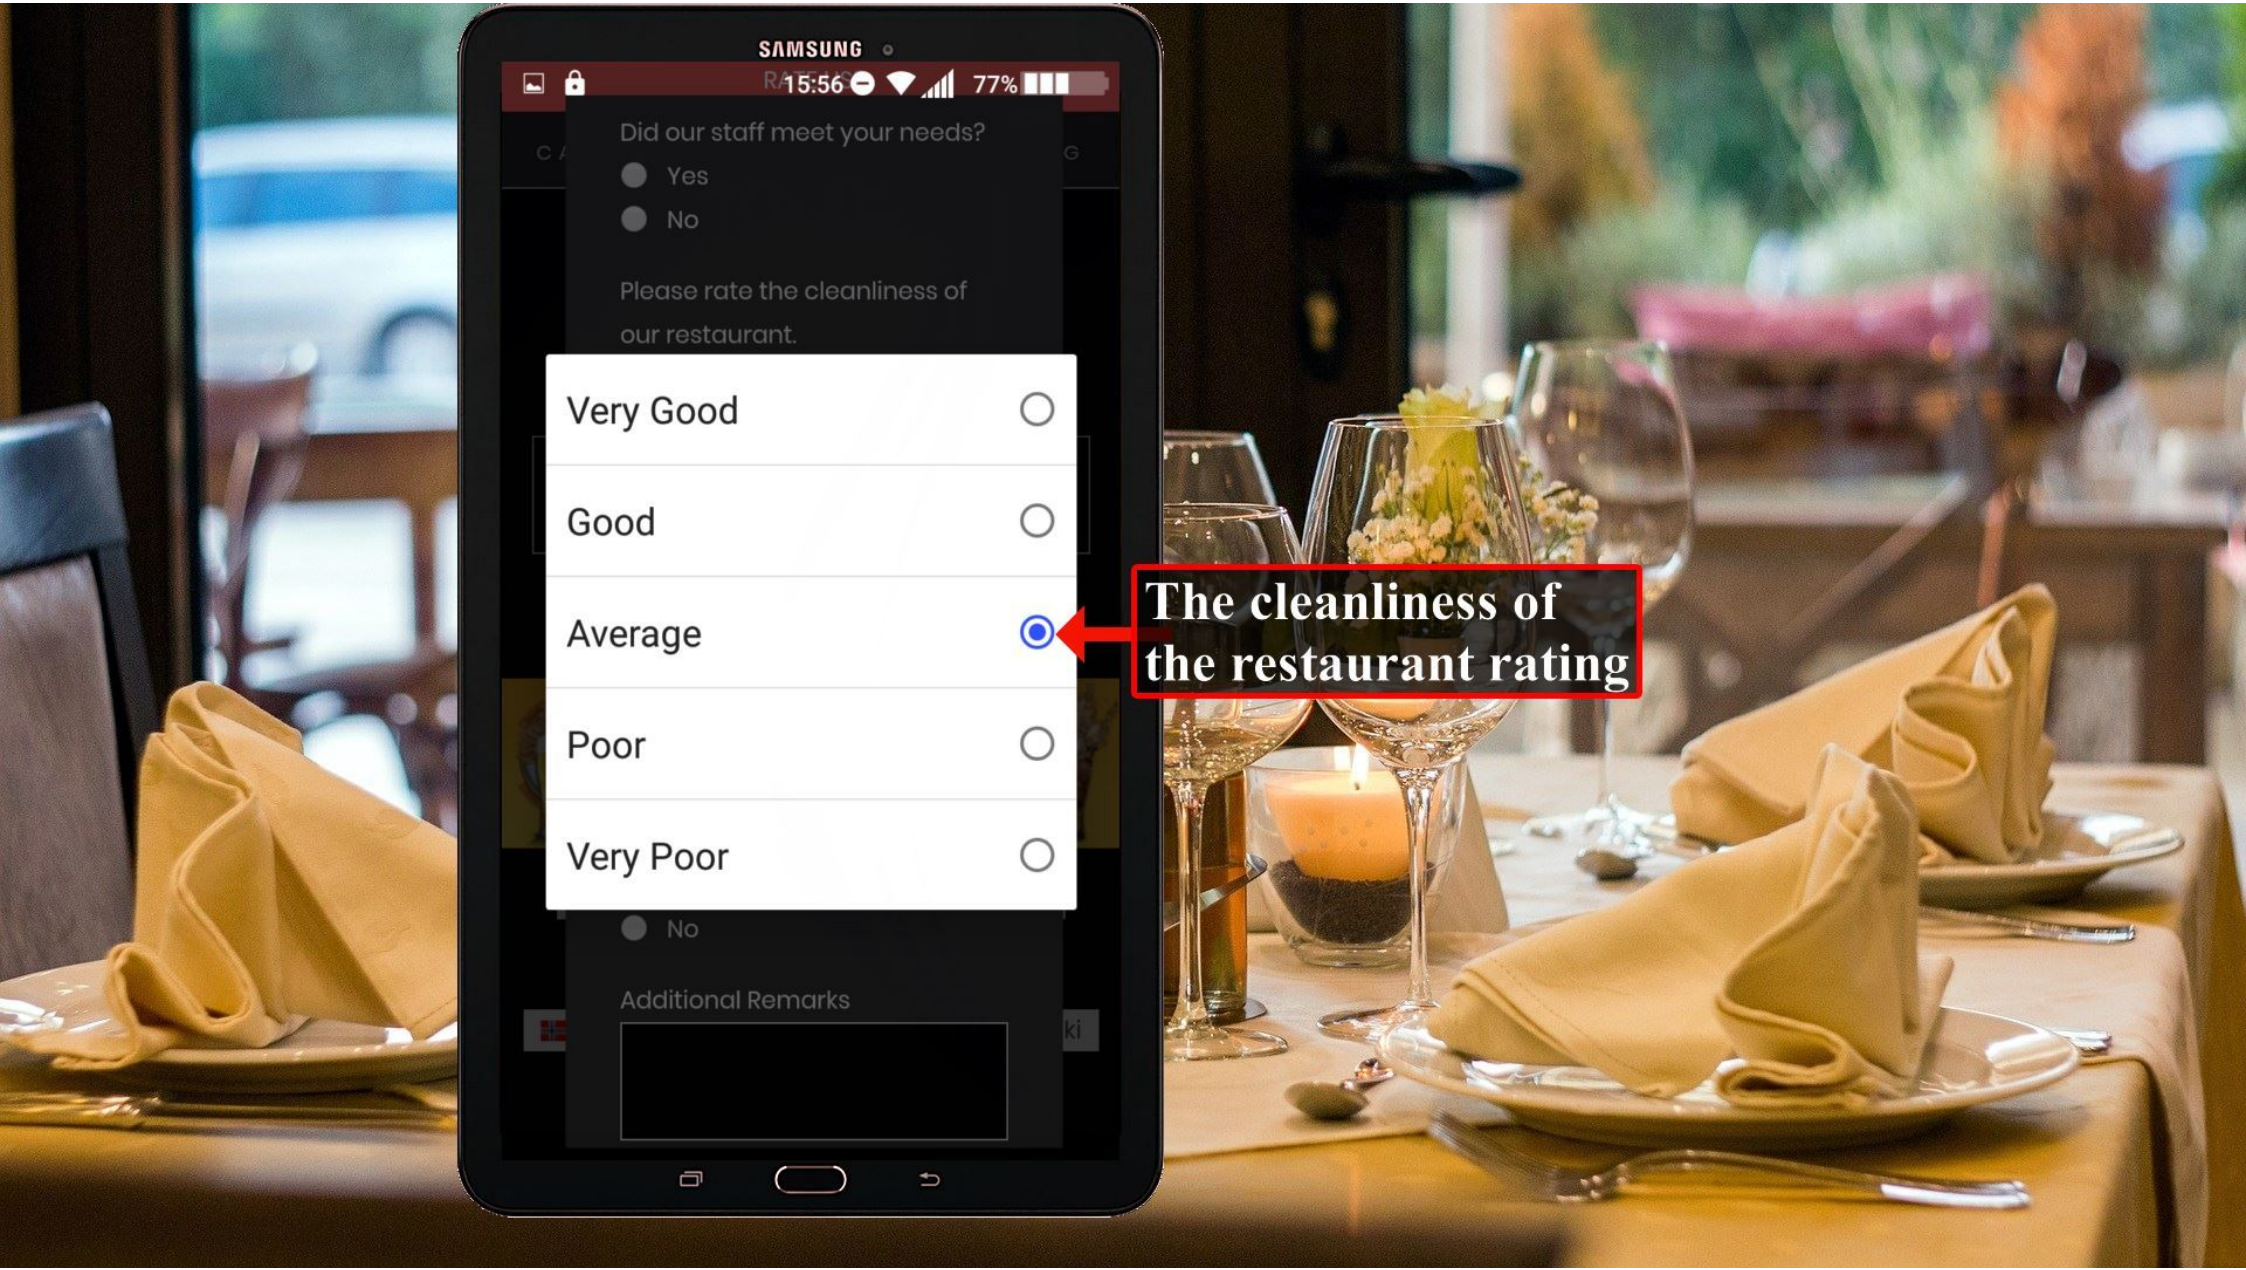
SAMSUNG

15:56 77%

Did our staff meet your needs?

Yes

No

Please rate the cleanliness of our restaurant.

Very Good

Good

Average

Poor

Very Poor

The cleanliness of the restaurant rating

No

Additional Remarks